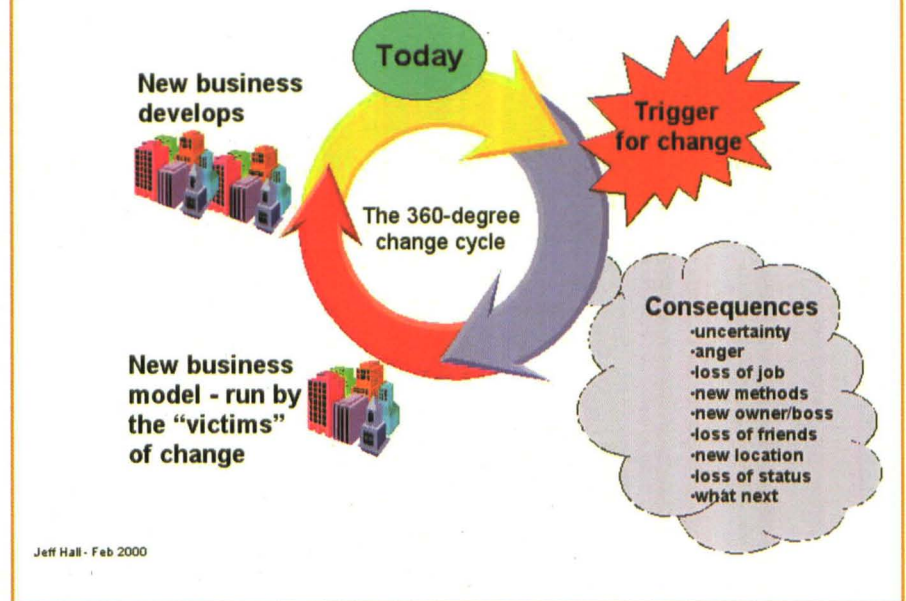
Today

New business develops

Trigger for change

The 360-degree change cycle

Consequences
·uncertainty
·anger
·loss of job
·new methods
·new owner/boss
·loss of friends
·new location
·loss of status
·what next

New business model - run by the "victims" of change

Jeff Hall - Feb 2000